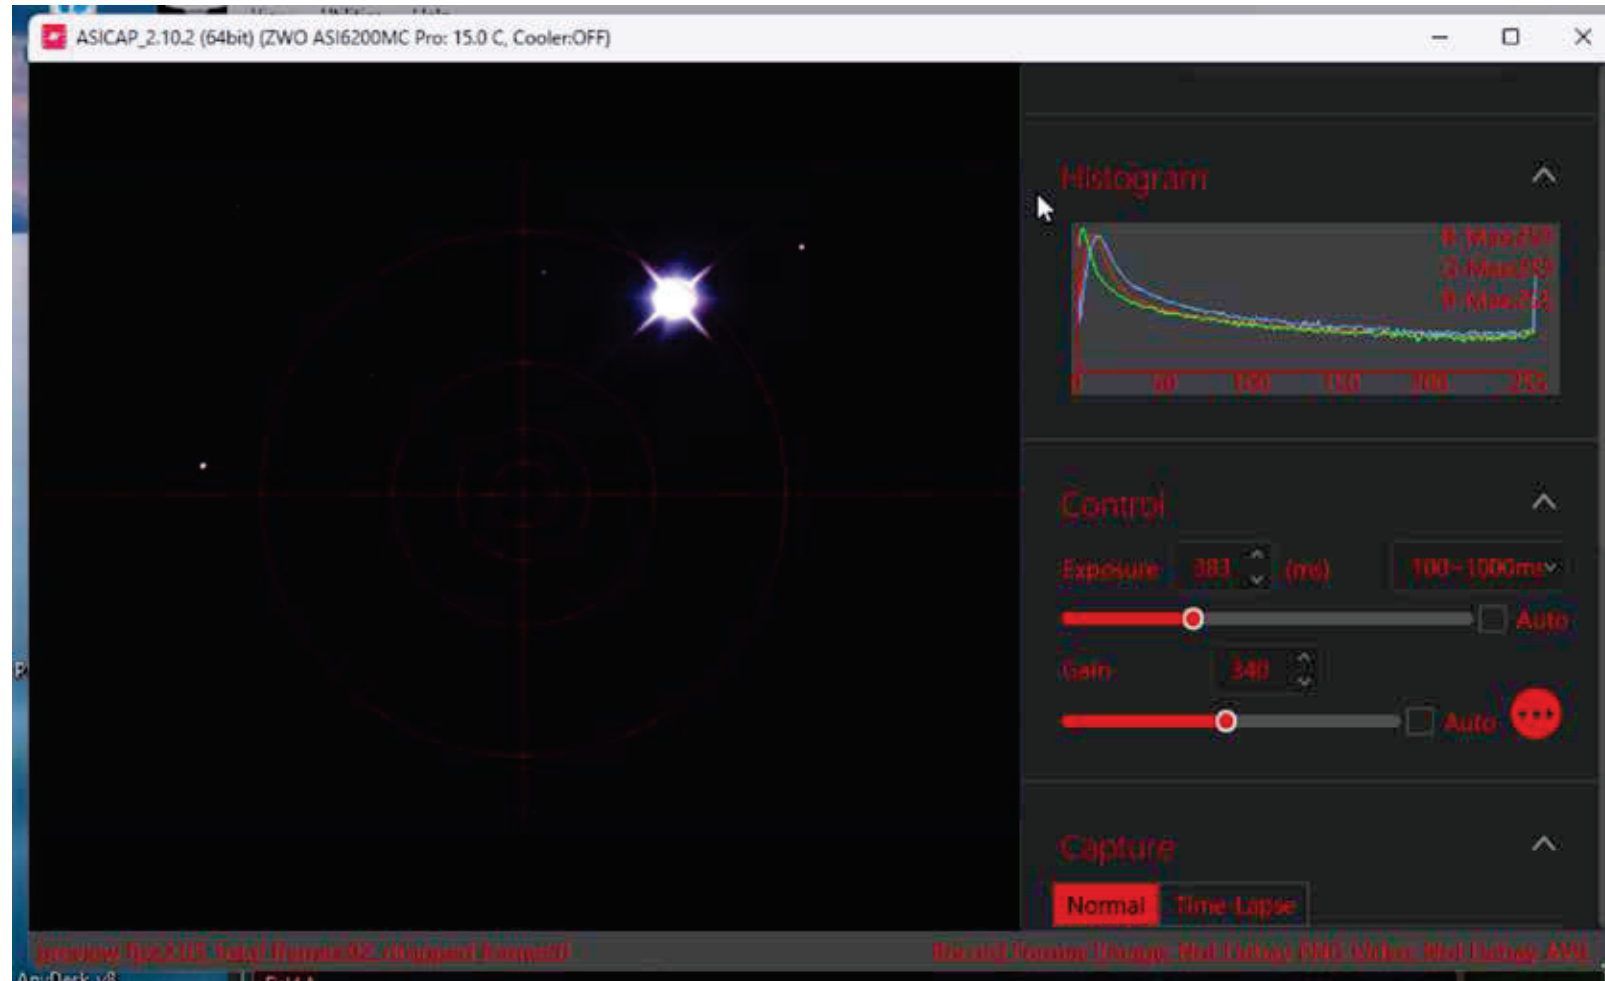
ASICAP_2.10.2 (64bit) (ZWO ASI6200MC Pro: 15.0 C, Cooler:OFF)

Histogram

R Max:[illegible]
G Max:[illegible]
B Max:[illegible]

0 50 100 150 200 255

Control

Exposure 383 (ms) 100~1000ms

Auto

Gain 340

Auto

Capture

Normal Time Lapse

preview fps:2.05 Total frames:92 dropped frames:0

Record Format Image: Not Debay PNG Video: Not Debay AVI